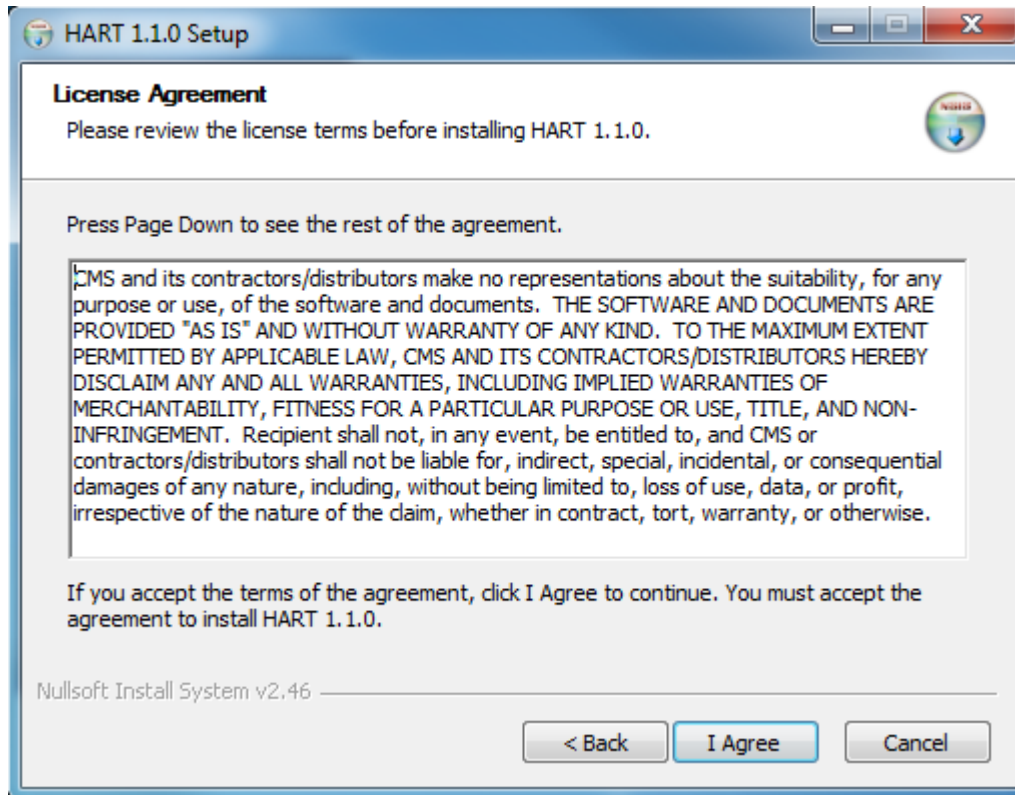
HART 1.1.0 Setup

License Agreement
Please review the license terms before installing HART 1.1.0.

Press Page Down to see the rest of the agreement.

CMS and its contractors/distributors make no representations about the suitability, for any purpose or use, of the software and documents. THE SOFTWARE AND DOCUMENTS ARE PROVIDED "AS IS" AND WITHOUT WARRANTY OF ANY KIND. TO THE MAXIMUM EXTENT PERMITTED BY APPLICABLE LAW, CMS AND ITS CONTRACTORS/DISTRIBUTORS HEREBY DISCLAIM ANY AND ALL WARRANTIES, INCLUDING IMPLIED WARRANTIES OF MERCHANTABILITY, FITNESS FOR A PARTICULAR PURPOSE OR USE, TITLE, AND NON-INFRINGEMENT. Recipient shall not, in any event, be entitled to, and CMS or contractors/distributors shall not be liable for, indirect, special, incidental, or consequential damages of any nature, including, without being limited to, loss of use, data, or profit, irrespective of the nature of the claim, whether in contract, tort, warranty, or otherwise.

If you accept the terms of the agreement, click I Agree to continue. You must accept the agreement to install HART 1.1.0.

Nullsoft Install System v2.46

< Back | I Agree | Cancel